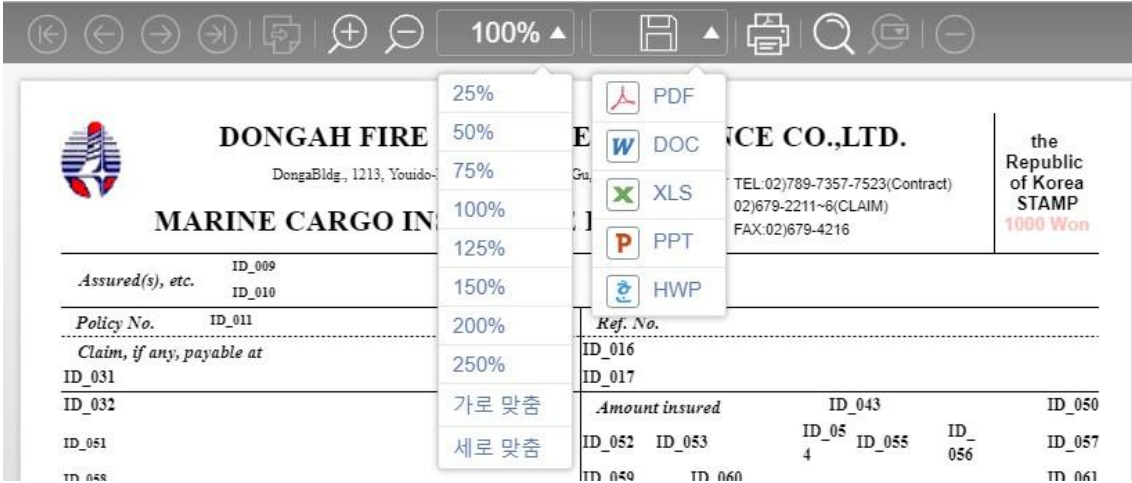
100%

25%
50%
75%
100%
125%
150%
200%
250%
가로 맞춤
세로 맞춤

PDF
DOC
XLS
PPT
HWP

DONGAH FIRE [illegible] E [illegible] NCE CO.,LTD.

DongaBldg., 1213, Youido-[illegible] Gu, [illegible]

TEL:02)789-7357-7523(Contract)
02)679-2211~6(CLAIM)
FAX:02)679-4216

the Republic of Korea STAMP 1000 Won

MARINE CARGO IN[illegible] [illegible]

| | | | |
|---|---|---|---|
| Assured(s), etc. ID_009 ID_010 | | | |
| Policy No. ID_011 | Ref. No. | | |
| Claim, if any, payable at ID_031 | ID_016 ID_017 | | |
| ID_032 | Amount insured | ID_043 | ID_050 |
| ID_051 | ID_052 ID_053 | ID_054 ID_055 ID_056 | ID_057 |
| ID_058 | ID_059 ID_060 | | ID_061 |